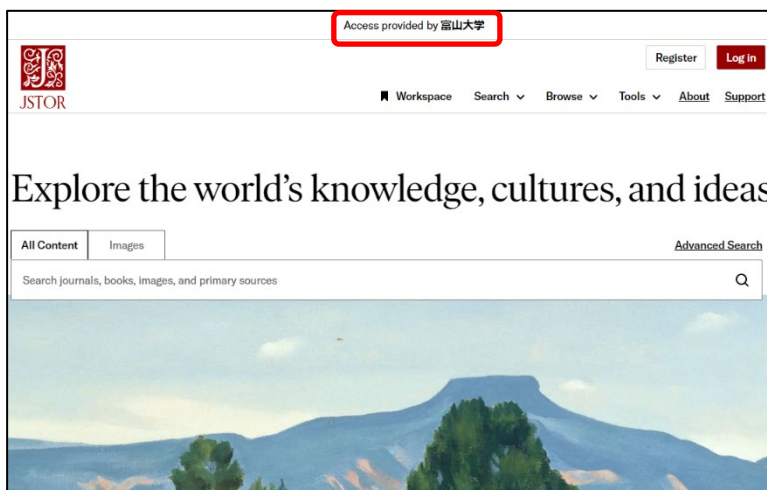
Access provided by 富山大学

JSTOR

Register
Log in

Workspace
Search
Browse
Tools
About
Support

Explore the world's knowledge, cultures, and ideas

All Content
Images

Advanced Search

Search journals, books, images, and primary sources